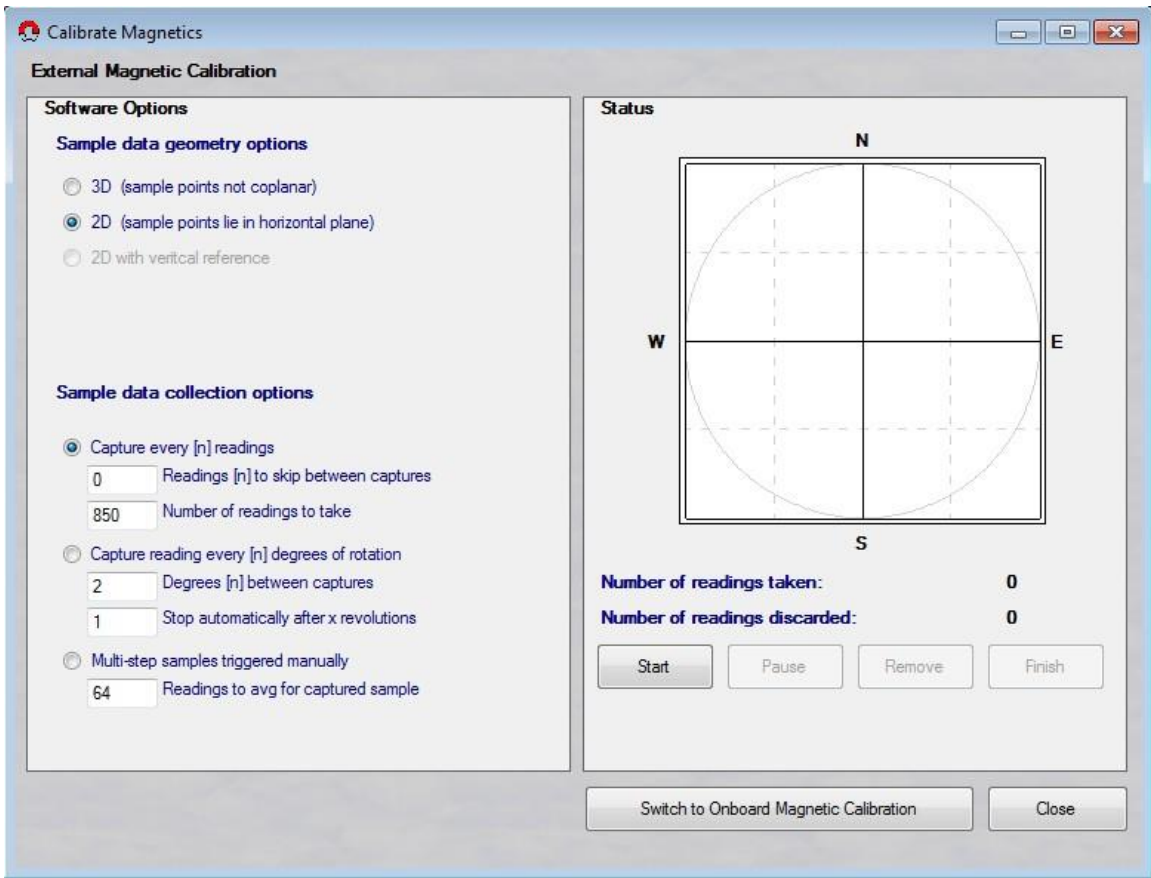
Calibrate Magnetics

External Magnetic Calibration

Software Options

Sample data geometry options

3D (sample points not coplanar)

2D (sample points lie in horizontal plane)

2D with veritcal reference

Sample data collection options

Capture every [n] readings

0 Readings [n] to skip between captures

850 Number of readings to take

Capture reading every [n] degrees of rotation

2 Degrees [n] between captures

1 Stop automatically after x revolutions

Multi-step samples triggered manually

64 Readings to avg for captured sample

Status

N

W

E

S

Number of readings taken: 0

Number of readings discarded: 0

Start Pause Remove Finish

Switch to Onboard Magnetic Calibration

Close